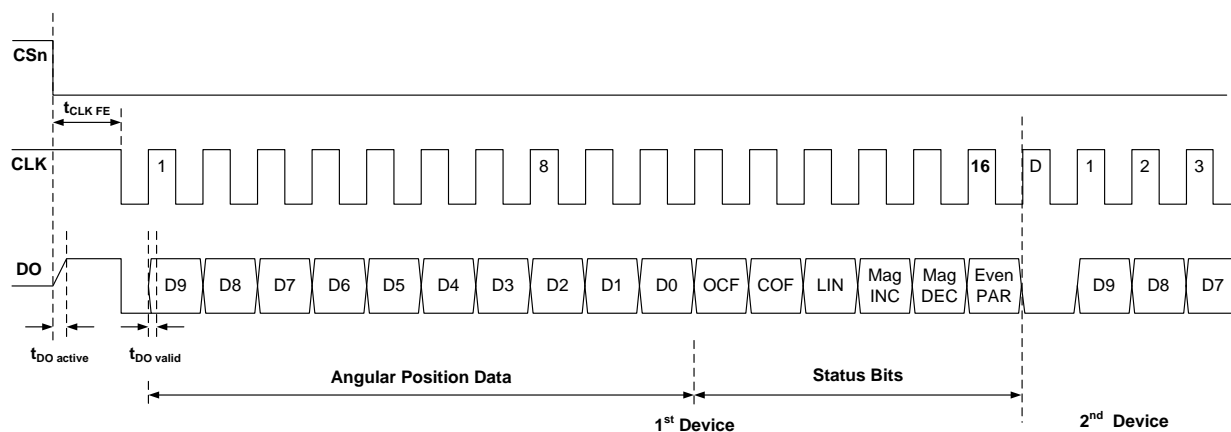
CSn

$t_{CLK FE}$

CLK

1

8

16

D

1

2

3

DO

D9

D8

D7

D6

D5

D4

D3

D2

D1

D0

OCF

COF

LIN

Mag INC

Mag DEC

Even PAR

D9

D8

D7

$t_{DO active}$

$t_{DO valid}$

Angular Position Data

Status Bits

1$^{st}$ Device

2$^{nd}$ Device